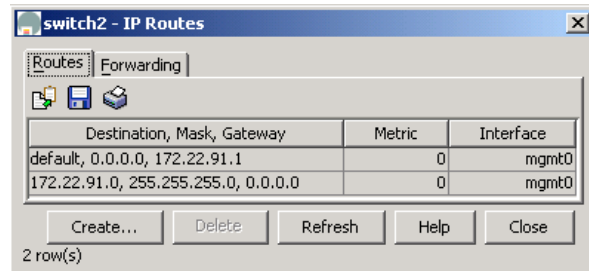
switch2 - IP Routes

Routes | Forwarding

| Destination, Mask, Gateway | Metric | Interface |
|---|---|---|
| default, 0.0.0.0, 172.22.91.1 | 0 | mgmt0 |
| 172.22.91.0, 255.255.255.0, 0.0.0.0 | 0 | mgmt0 |

Create... Delete Refresh Help Close

2 row(s)